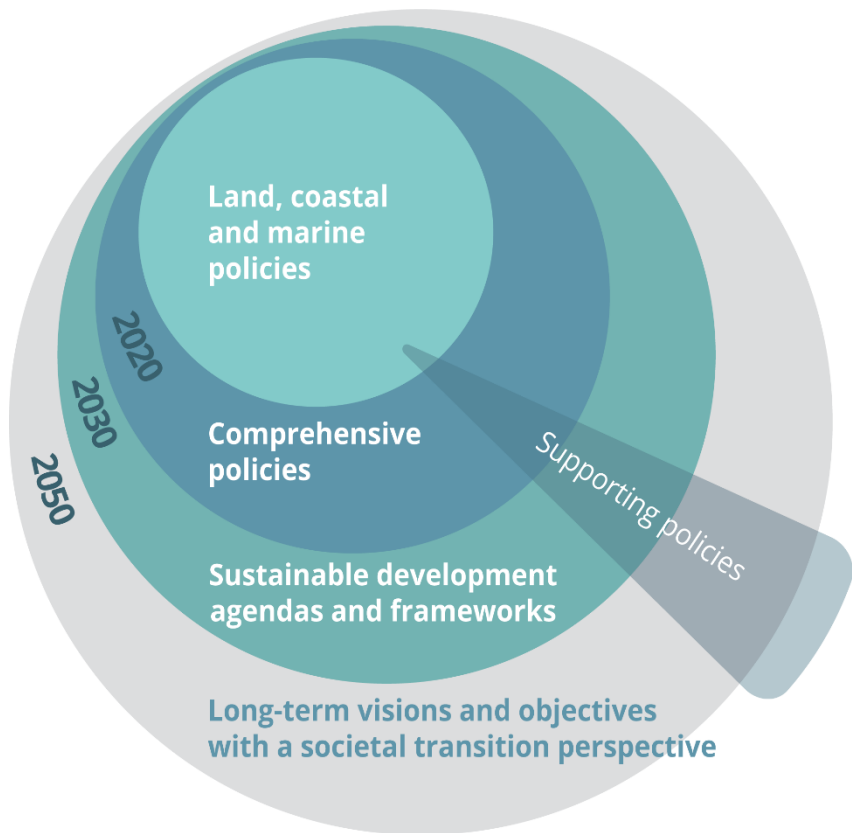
Land, coastal and marine policies

2020

2030

2050

Comprehensive policies

Supporting policies

Sustainable development agendas and frameworks

Long-term visions and objectives with a societal transition perspective